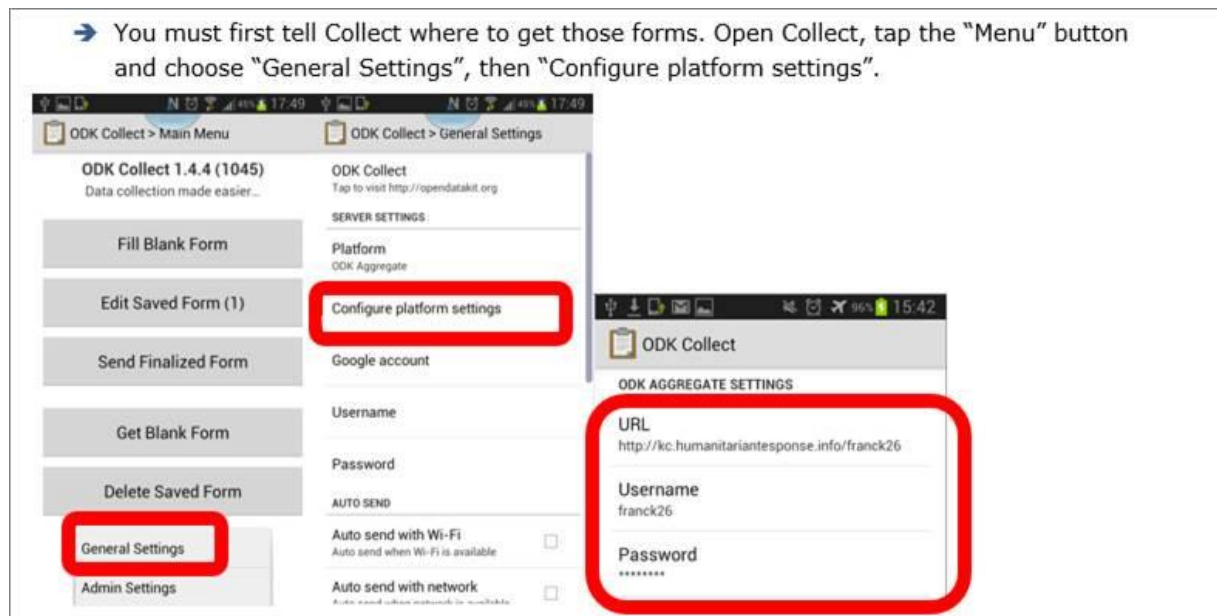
➔ You must first tell Collect where to get those forms. Open Collect, tap the "Menu" button and choose "General Settings", then "Configure platform settings".

17:49

ODK Collect > Main Menu

ODK Collect 1.4.4 (1045)
Data collection made easier...

Fill Blank Form

Edit Saved Form (1)

Send Finalized Form

Get Blank Form

Delete Saved Form

General Settings

Admin Settings

17:49

ODK Collect > General Settings

ODK Collect
Tap to visit http://opendatakit.org

SERVER SETTINGS

Platform
ODK Aggregate

Configure platform settings

Google account

Username

Password

AUTO SEND

Auto send with Wi-Fi
Auto send when Wi-Fi is available

Auto send with network
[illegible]

96% 15:42

ODK Collect

ODK AGGREGATE SETTINGS

URL
http://kc.humanitarianresponse.info/franck26

Username
franck26

Password
********